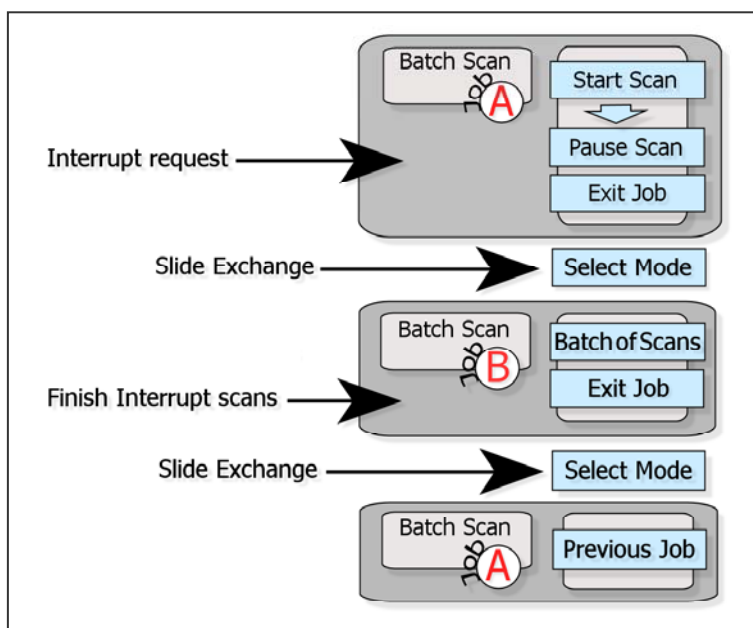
Batch Scan
Job A
Start Scan
Pause Scan
Exit Job
Interrupt request
Slide Exchange
Select Mode
Batch Scan
Job B
Batch of Scans
Exit Job
Finish Interrupt scans
Slide Exchange
Select Mode
Batch Scan
Job A
Previous Job